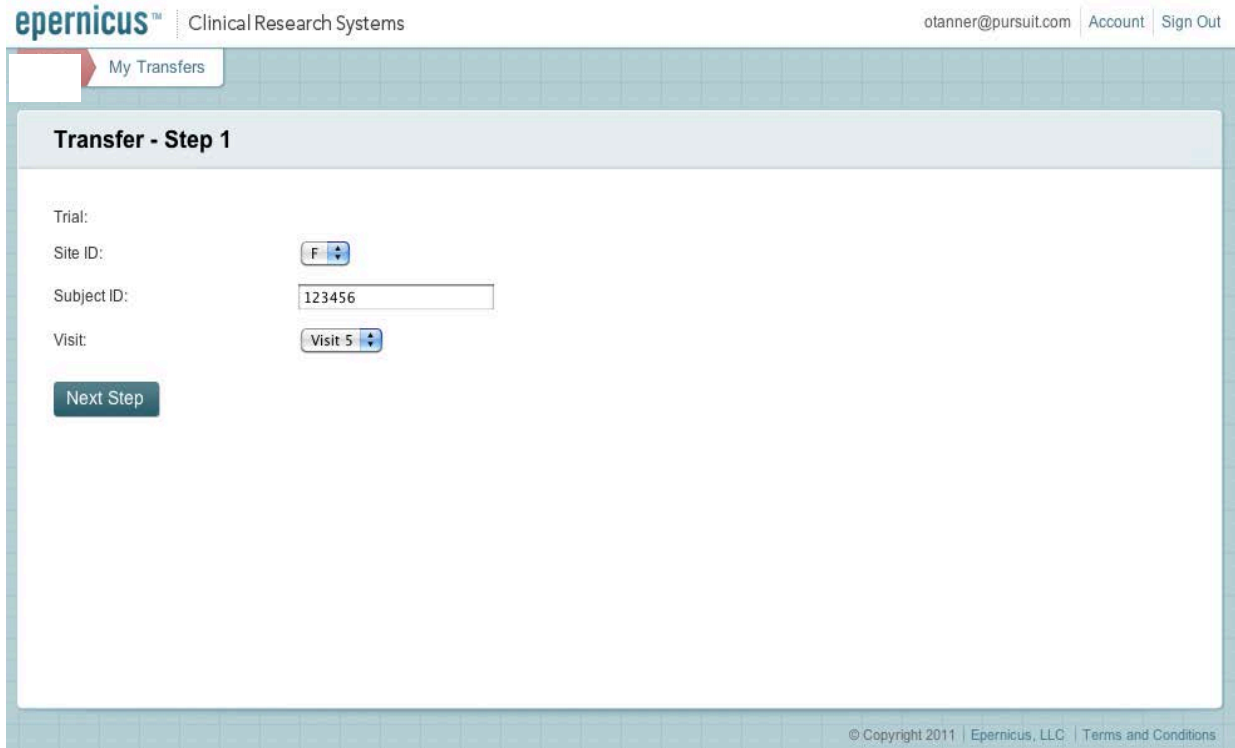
epernicus™ Clinical Research Systems

otanner@pursuit.com Account Sign Out

My Transfers

Transfer - Step 1

Trial:

Site ID: F

Subject ID: 123456

Visit: Visit 5

Next Step

© Copyright 2011 Epernicus, LLC Terms and Conditions